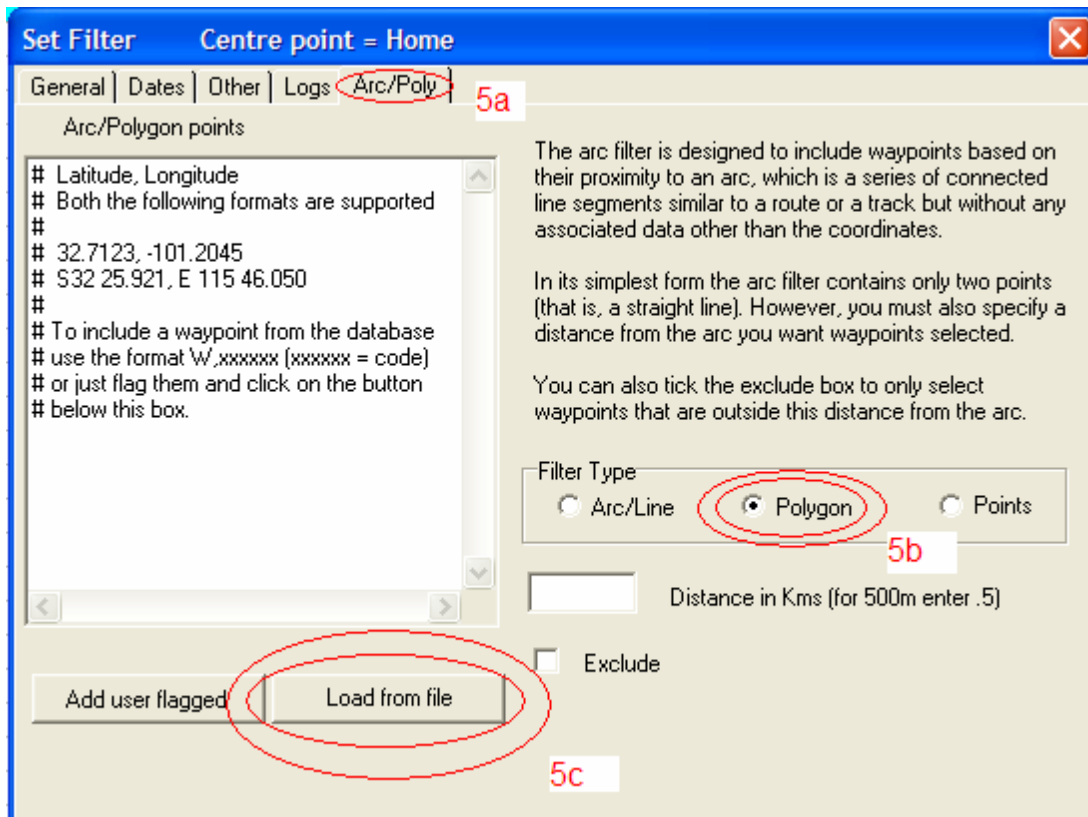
Set Filter Centre point = Home

General | Dates | Other | Logs | Arc/Poly

5a

Arc/Polygon points

# Latitude, Longitude
# Both the following formats are supported
#
# 32.7123, -101.2045
# S32 25.921, E 115 46.050
#
# To include a waypoint from the database
# use the format W,xxxxxx (xxxxxx = code)
# or just flag them and click on the button
# below this box.

The arc filter is designed to include waypoints based on their proximity to an arc, which is a series of connected line segments similar to a route or a track but without any associated data other than the coordinates.

In its simplest form the arc filter contains only two points (that is, a straight line). However, you must also specify a distance from the arc you want waypoints selected.

You can also tick the exclude box to only select waypoints that are outside this distance from the arc.

Filter Type

Arc/Line

Polygon

Points

5b

Distance in Kms (for 500m enter .5)

Exclude

Add user flagged

Load from file

5c